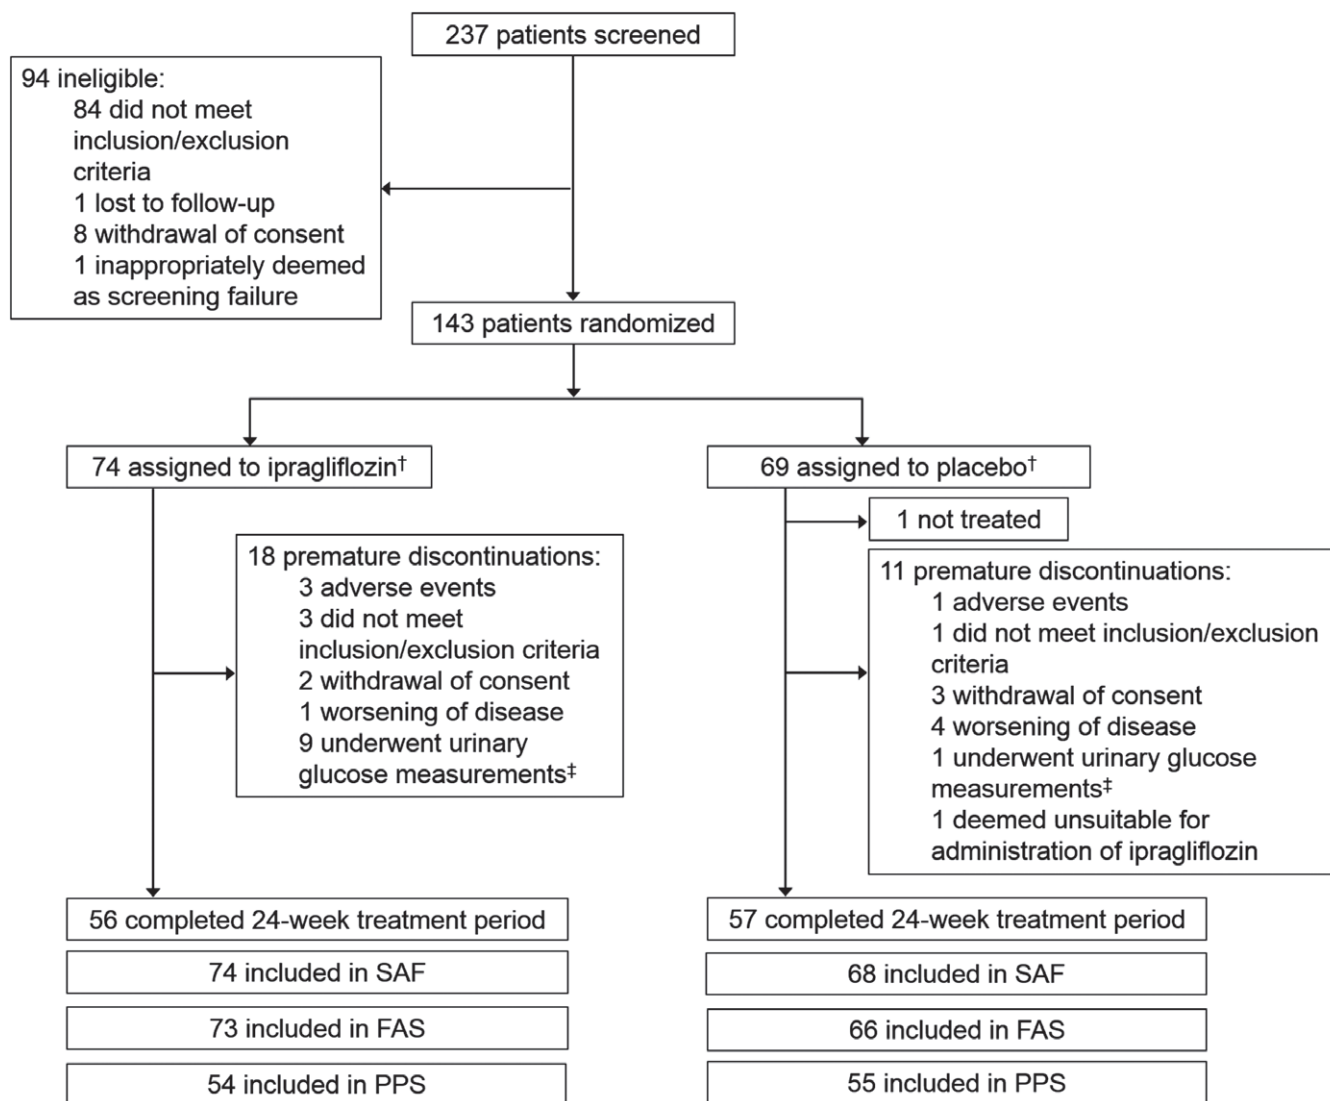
237 patients screened

94 ineligible:
84 did not meet inclusion/exclusion criteria
1 lost to follow-up
8 withdrawal of consent
1 inappropriately deemed as screening failure

143 patients randomized

74 assigned to ipragliflozin†

18 premature discontinuations:
3 adverse events
3 did not meet inclusion/exclusion criteria
2 withdrawal of consent
1 worsening of disease
9 underwent urinary glucose measurements‡

56 completed 24-week treatment period

74 included in SAF

73 included in FAS

54 included in PPS

69 assigned to placebo†

1 not treated

11 premature discontinuations:
1 adverse events
1 did not meet inclusion/exclusion criteria
3 withdrawal of consent
4 worsening of disease
1 underwent urinary glucose measurements‡
1 deemed unsuitable for administration of ipragliflozin

57 completed 24-week treatment period

68 included in SAF

66 included in FAS

55 included in PPS